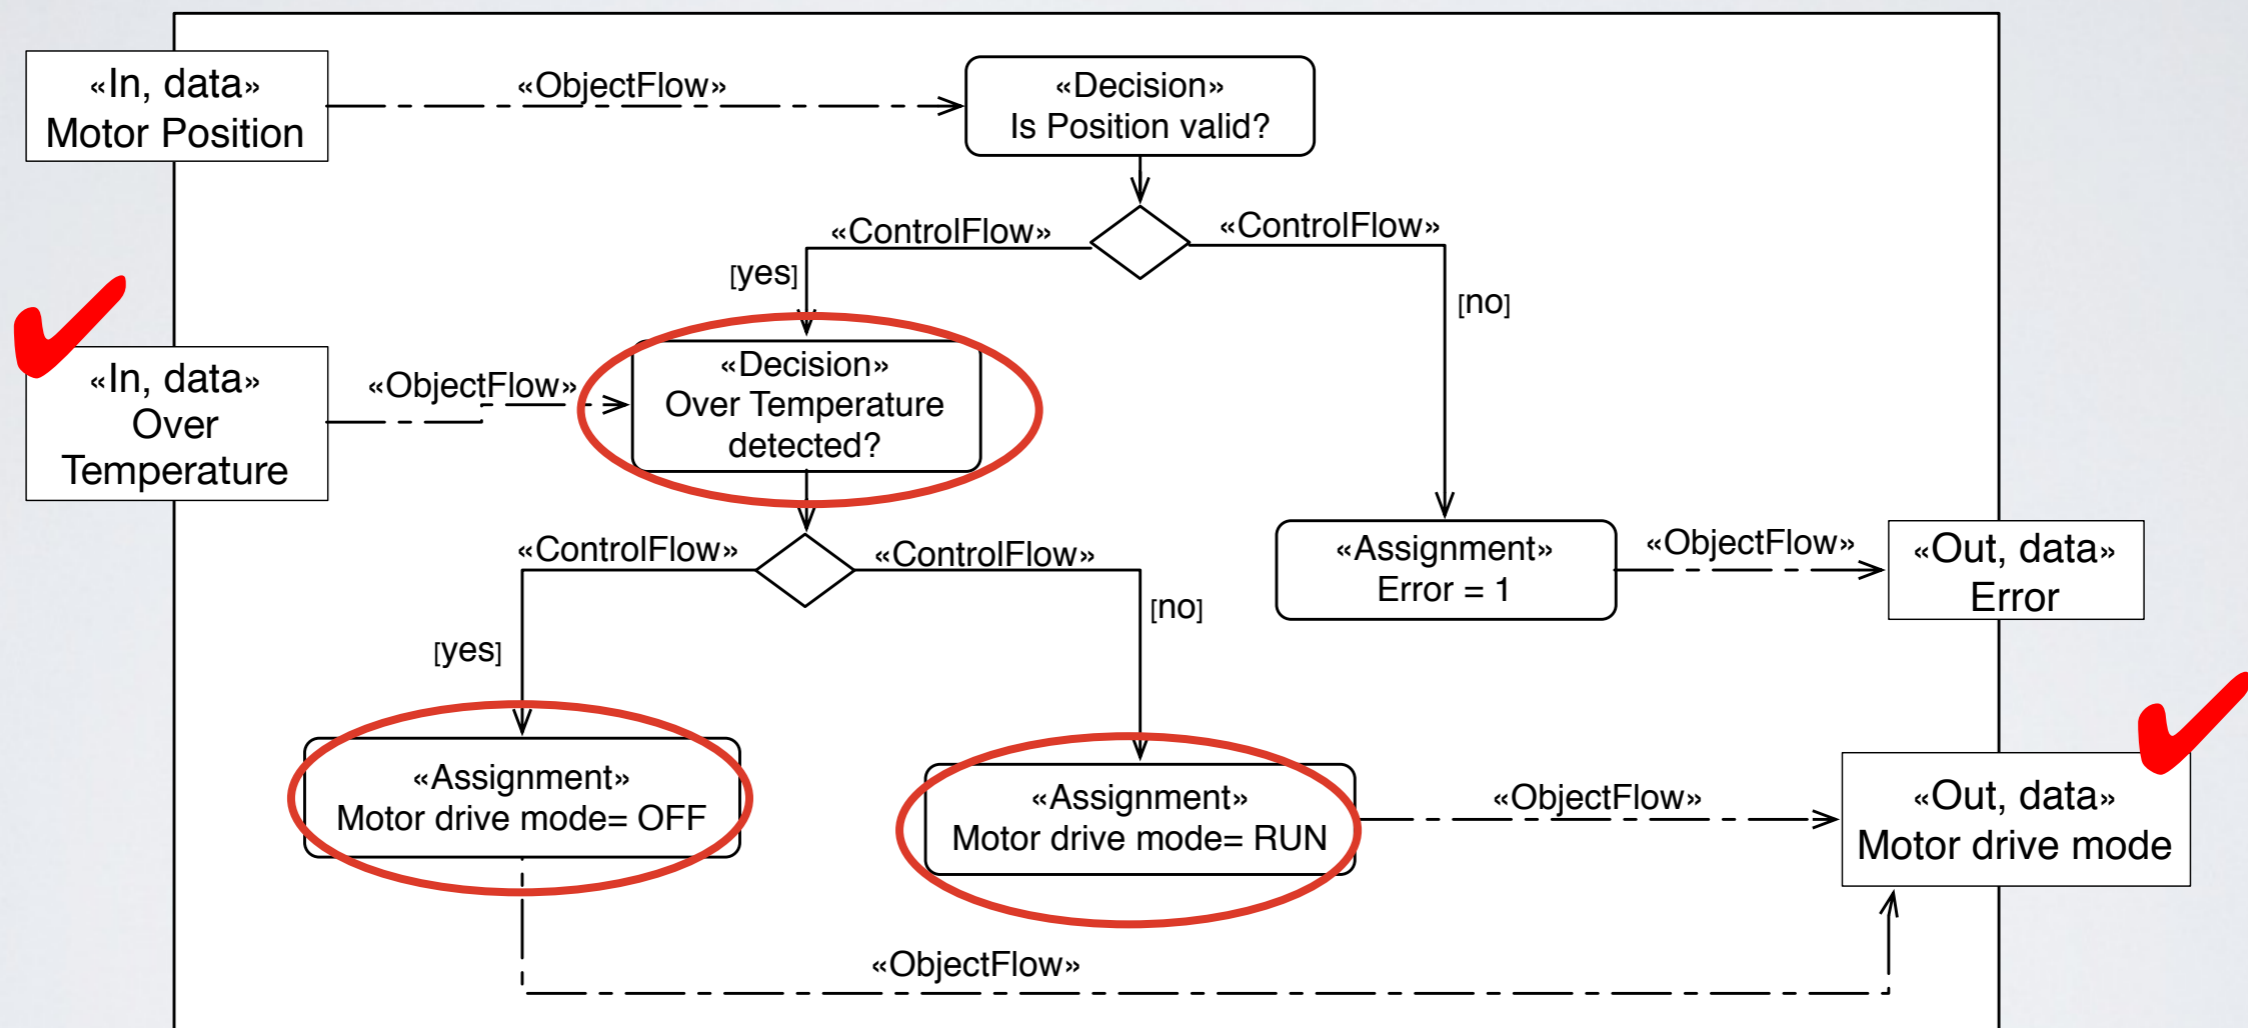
«In, data»
Motor Position

«ObjectFlow»

«Decision»
Is Position valid?

«ControlFlow»

[yes]

«ControlFlow»

[no]

«In, data»
Over
Temperature

«ObjectFlow»

«Decision»
Over Temperature
detected?

«ControlFlow»

«ControlFlow»

[yes]

[no]

«Assignment»
Error = 1

«ObjectFlow»

«Out, data»
Error

«Assignment»
Motor drive mode= OFF

«Assignment»
Motor drive mode= RUN

«ObjectFlow»

«Out, data»
Motor drive mode

«ObjectFlow»